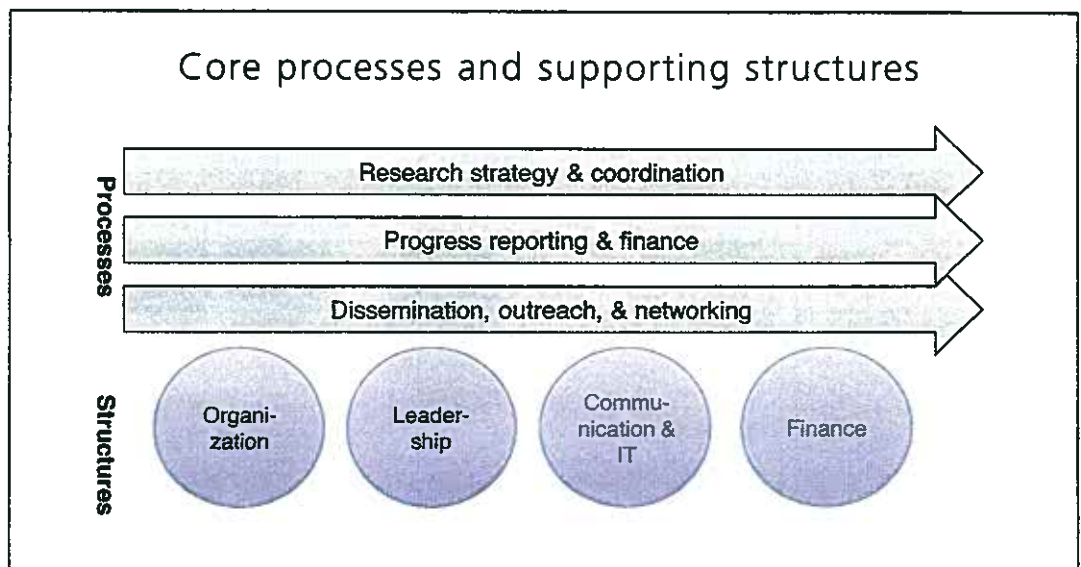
Core processes and supporting structures

Processes

Research strategy & coordination

Progress reporting & finance

Dissemination, outreach, & networking

Structures

Organization

Leadership

Communication & IT

Finance